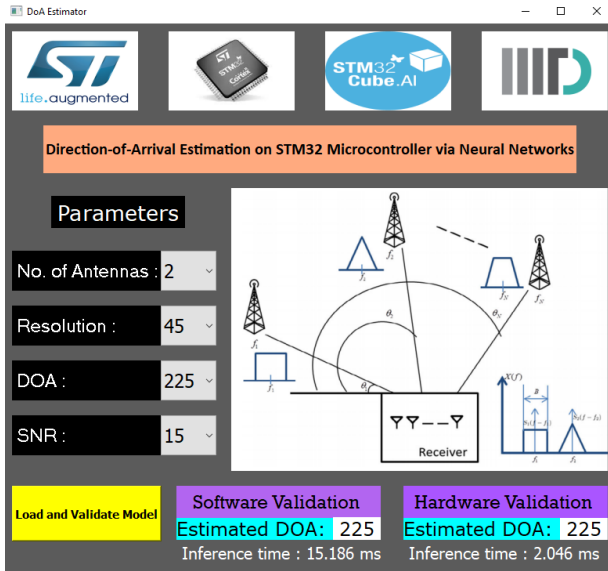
DoA Estimator

life.augmented

STM32 Cube.AI

Direction-of-Arrival Estimation on STM32 Microcontroller via Neural Networks

Parameters

No. of Antennas : 2

Resolution : 45

DOA : 225

SNR : 15

$f_2$

$f_N$

$f_1$

$\theta_2$

$\theta_N$

$\theta_1$

Receiver

$X(f)$

$B$

$f_1$

$f_2$

Load and Validate Model

Software Validation

Estimated DOA: 225

Inference time : 15.186 ms

Hardware Validation

Estimated DOA: 225

Inference time : 2.046 ms